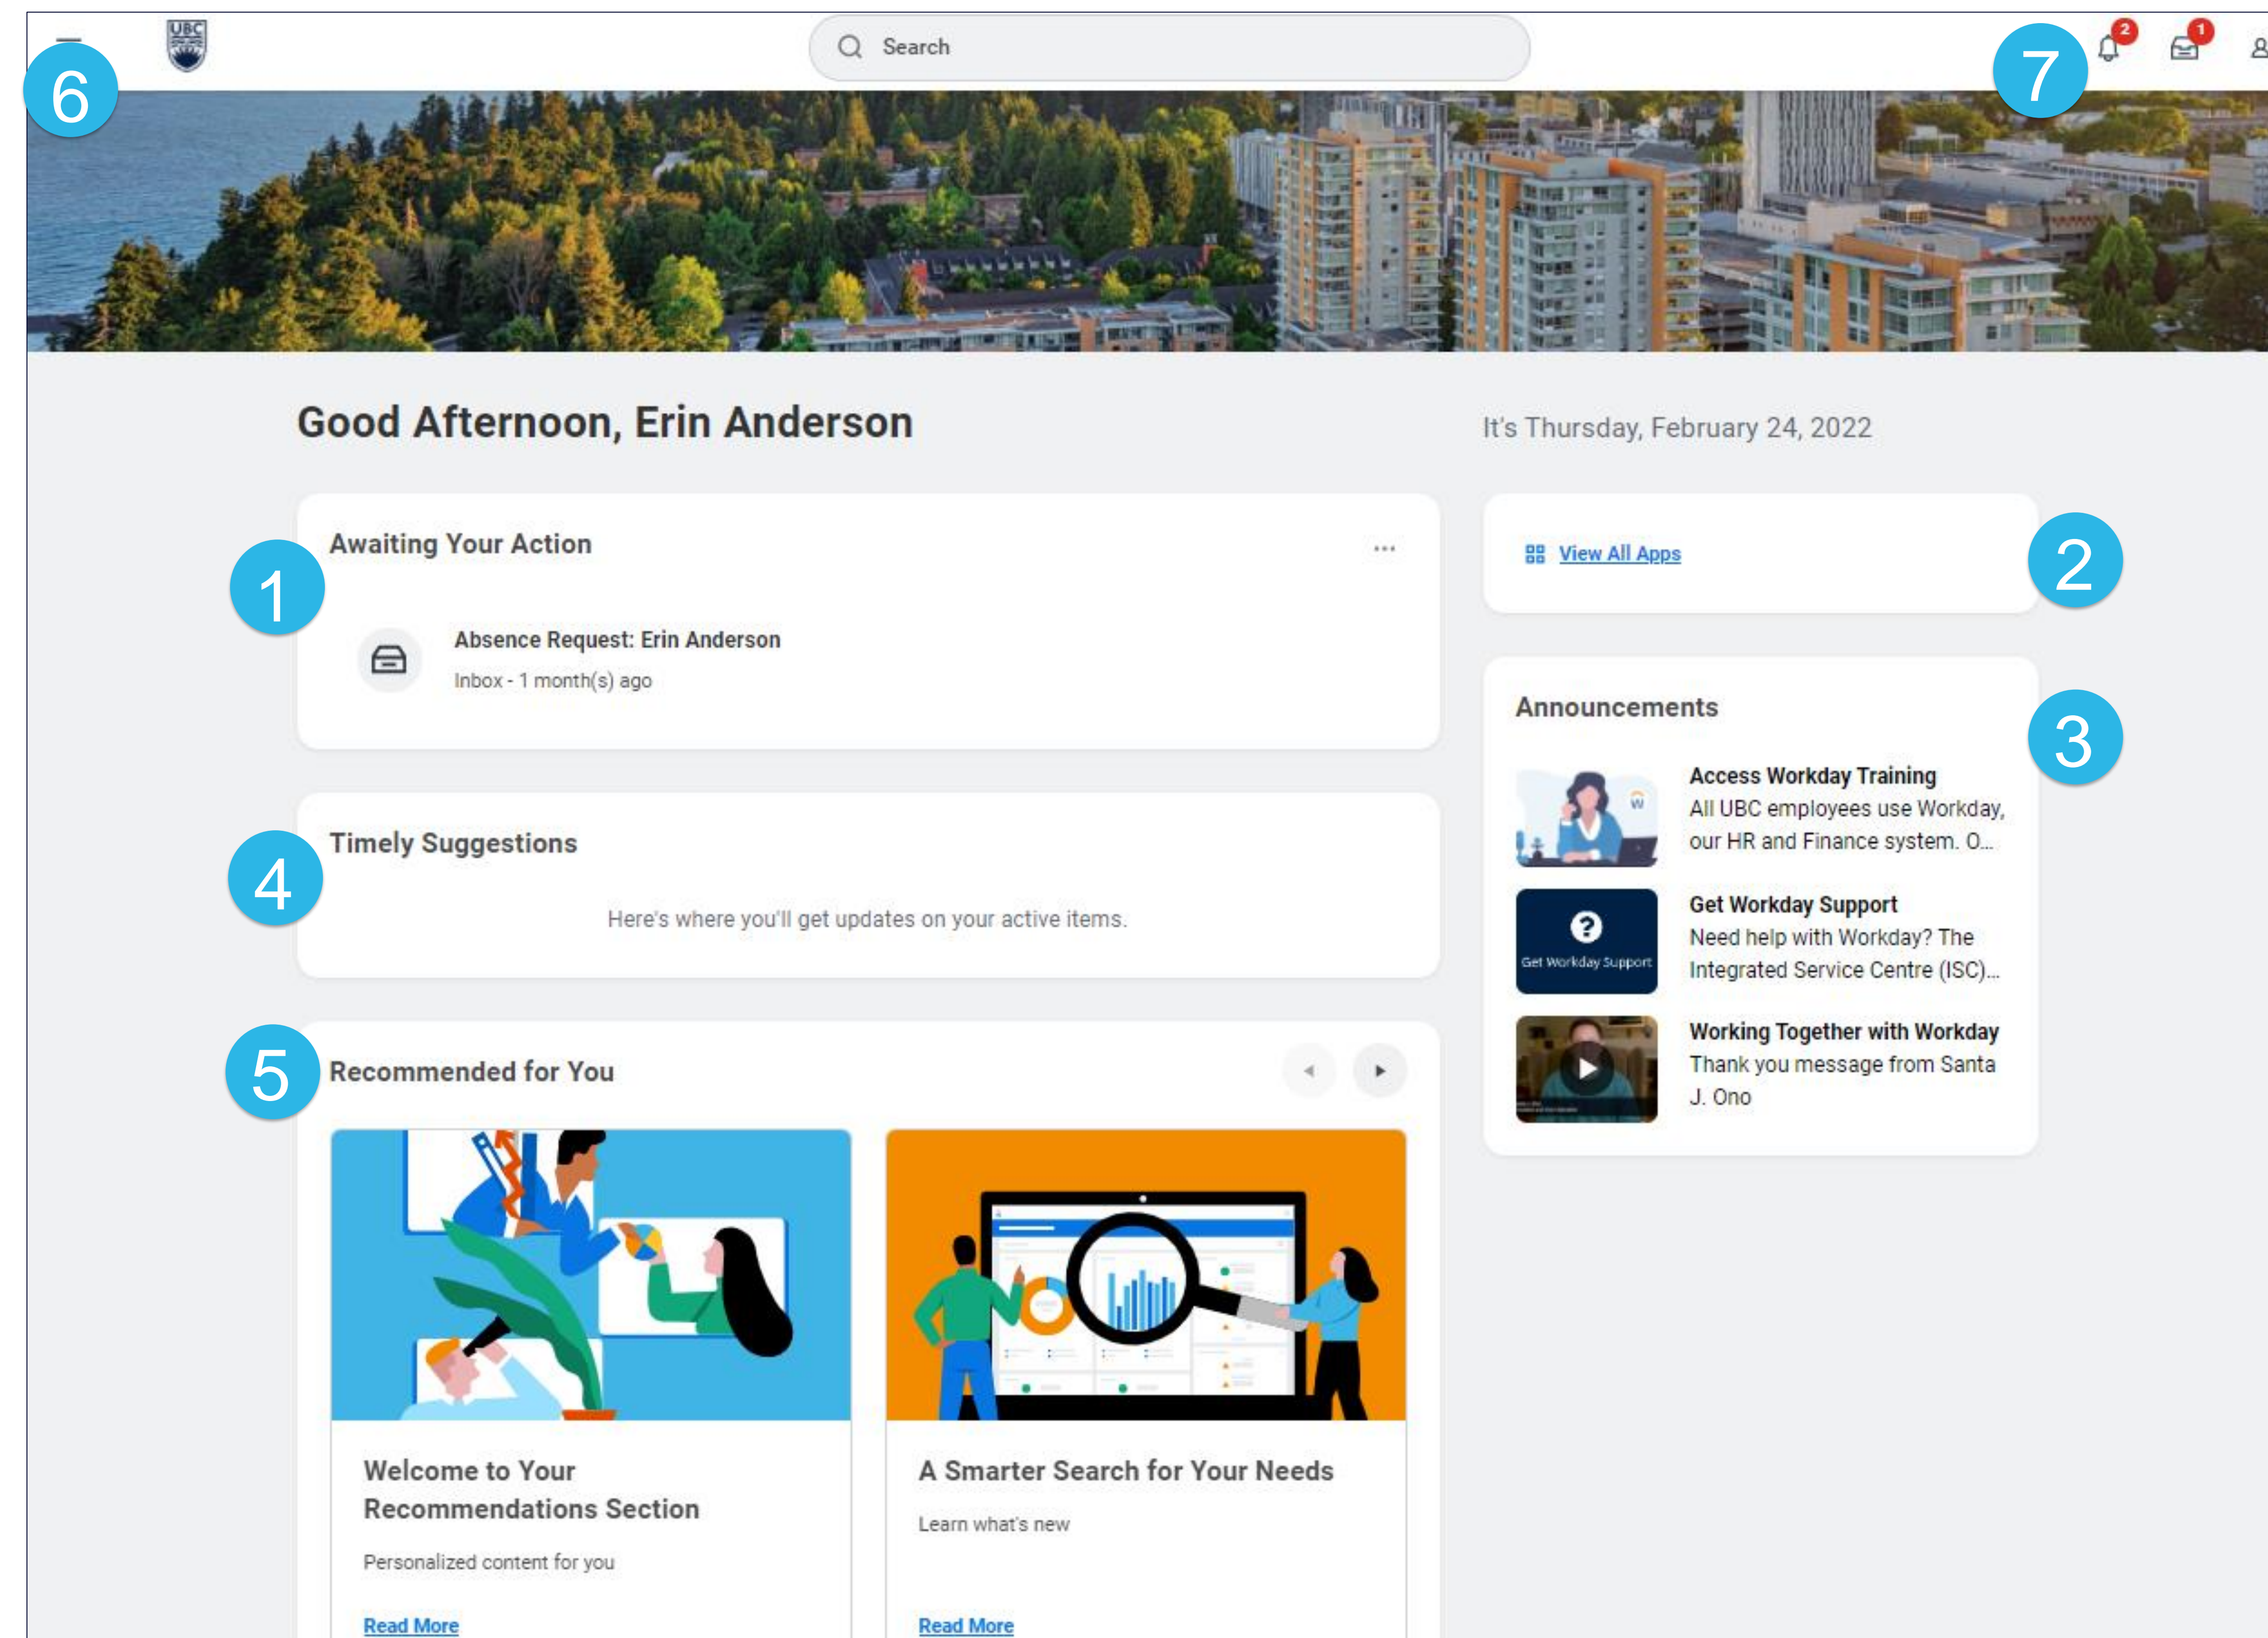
6

UBC

Search

7

2

1

Good Afternoon, Erin Anderson

It's Thursday, February 24, 2022

Awaiting Your Action

1

Absence Request: Erin Anderson

Inbox - 1 month(s) ago

View All Apps

2

Announcements

3

Access Workday Training
All UBC employees use Workday, our HR and Finance system. O...

Get Workday Support
Need help with Workday? The Integrated Service Centre (ISC)...

Get Workday Support

Working Together with Workday
Thank you message from Santa J. Ono

Timely Suggestions

4

Here's where you'll get updates on your active items.

Recommended for You

5

Welcome to Your Recommendations Section

Personalized content for you

Read More

A Smarter Search for Your Needs

Learn what's new

Read More